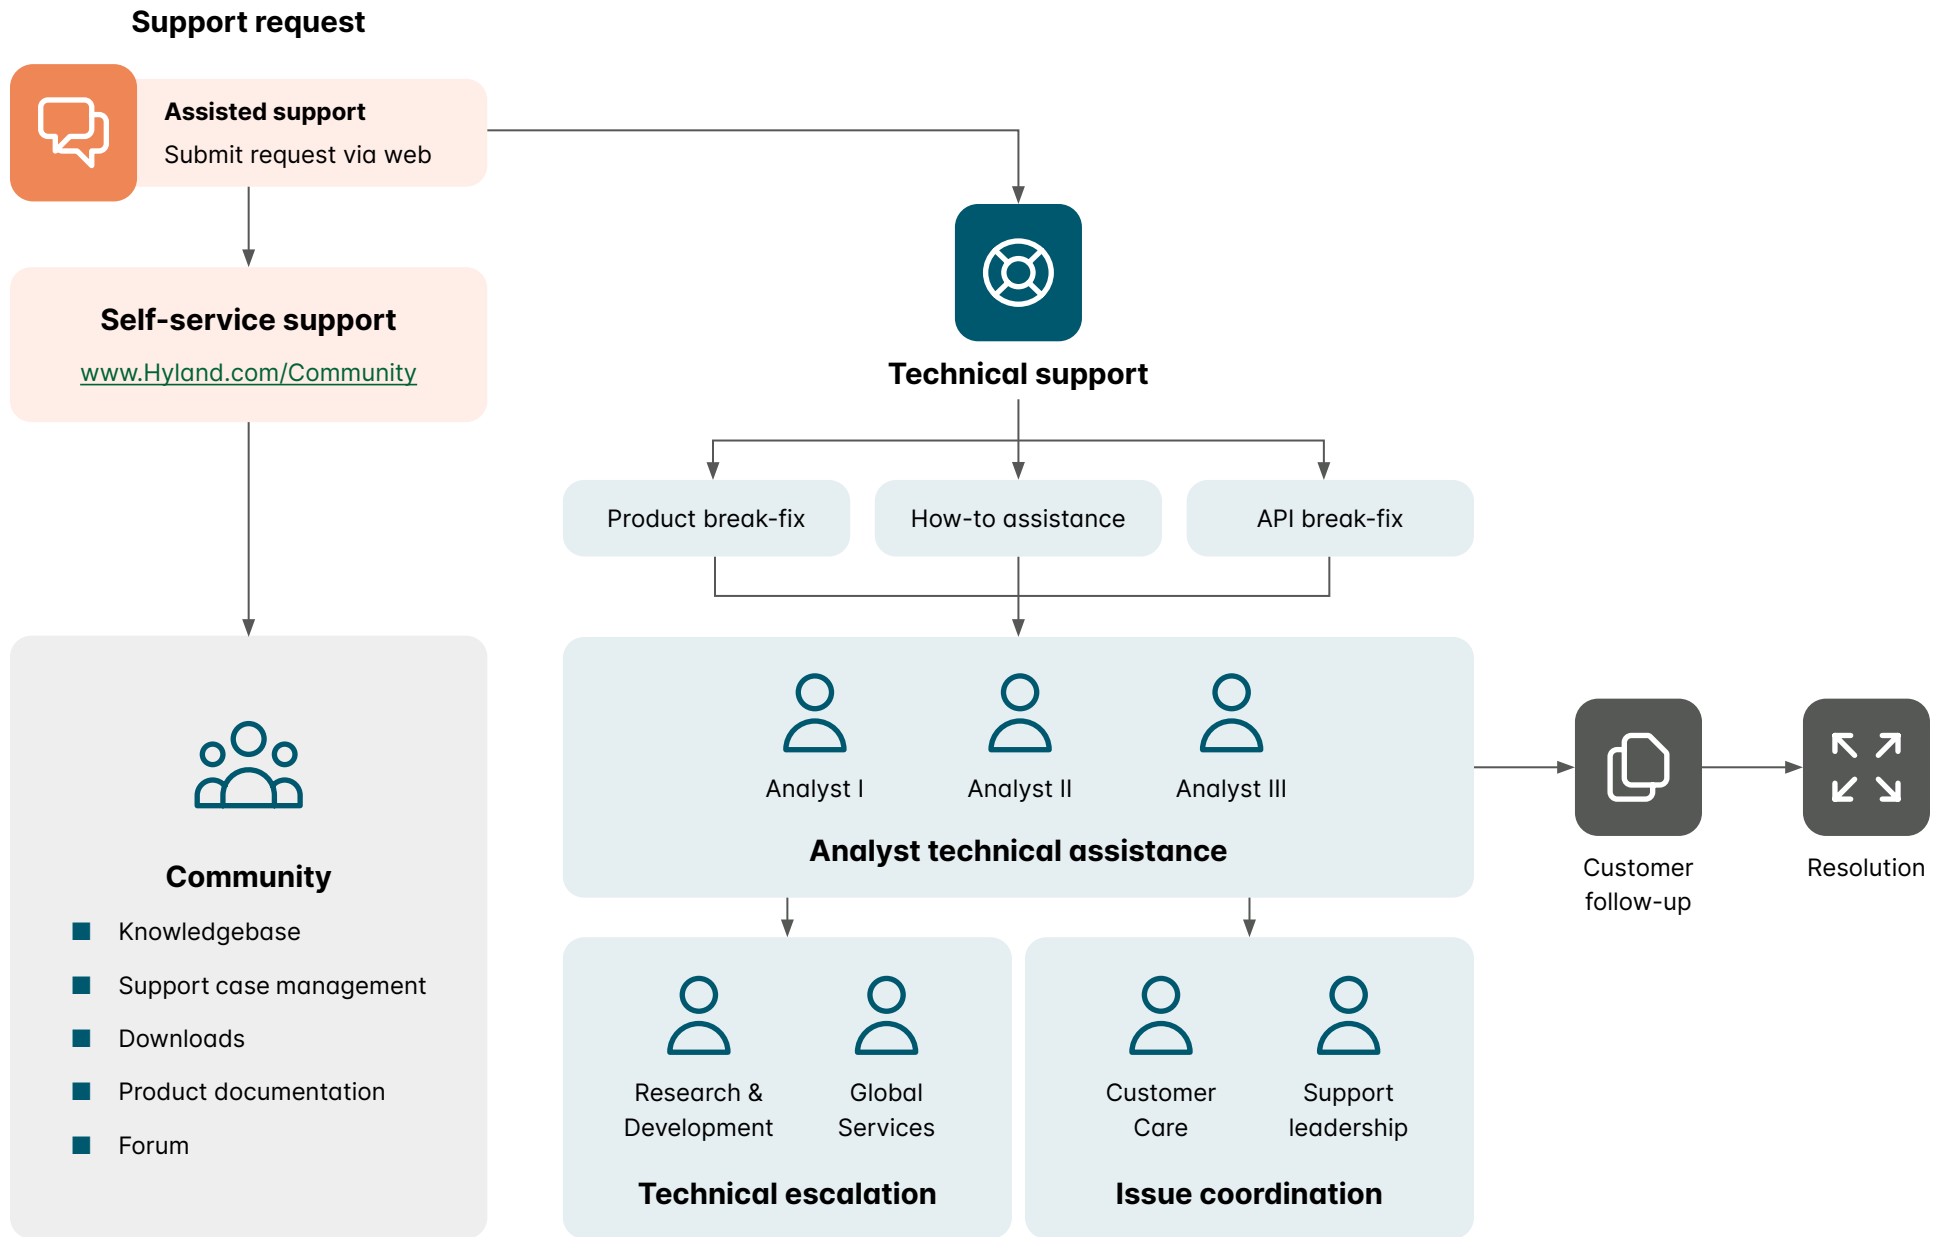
Support request

Assisted support
Submit request via web

Self-service support
www.Hyland.com/Community

Community
- Knowledgebase
- Support case management
- Downloads
- Product documentation
- Forum

Technical support

Product break-fix

How-to assistance

API break-fix

Analyst I

Analyst II

Analyst III

Analyst technical assistance

Research & Development

Global Services

Technical escalation

Customer Care

Support leadership

Issue coordination

Customer follow-up

Resolution